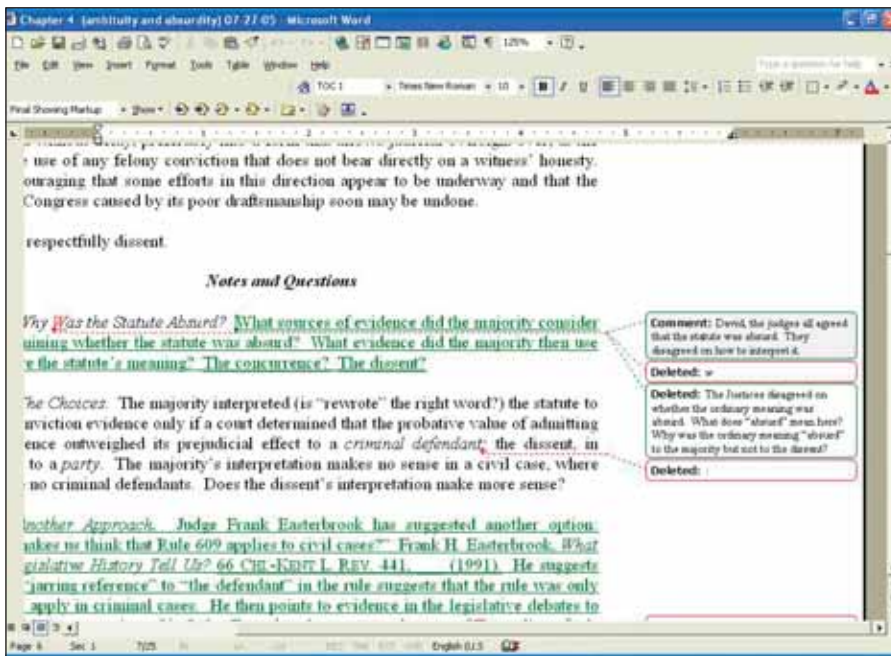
Chapter 4 (ambiguity and absurdity) 07-27-05 - Microsoft Word

File Edit View Insert Format Tools Table Window Help

TOC 1 Times New Roman 10 B I U

Final Showing Markup Show

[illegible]
use of any felony conviction that does not bear directly on a witness' honesty. ouraging that some efforts in this direction appear to be underway and that the Congress caused by its poor draftsmanship soon may be undone.

respectfully dissent.

Notes and Questions

Why Was the Statute Absurd? What sources of evidence did the majority consider ining whether the statute was absurd? What evidence did the majority then use e the statute's meaning? The concurrence? The dissent?

he Choices. The majority interpreted (is "rewrote" the right word?) the statute to nviction evidence only if a court determined that the probative value of admitting ence outweighed its prejudicial effect to a criminal defendant; the dissent, in to a party. The majority's interpretation makes no sense in a civil case, where no criminal defendants. Does the dissent's interpretation make more sense?

nother Approach. Judge Frank Easterbrook has suggested another option: akes us think that Rule 609 applies to civil cases?" Frank H. Easterbrook, What gislative History Tell Us? 66 CHI.-KENT L. REV. 441, (1991). He suggests "jarring reference" to "the defendant" in the rule suggests that the rule was only apply in criminal cases. He then points to evidence in the legislative debates to

Comment: David, the judges all agreed that the statute was absurd. They disagreed on how to interpret it.

Deleted: w

Deleted: The Justices disagreed on whether the ordinary meaning was absurd. What does "absurd" mean here? Why was the ordinary meaning "absurd" to the majority but not to the dissent?

Deleted: ;

Page 6 Sec 1 7/25 English (U.S)